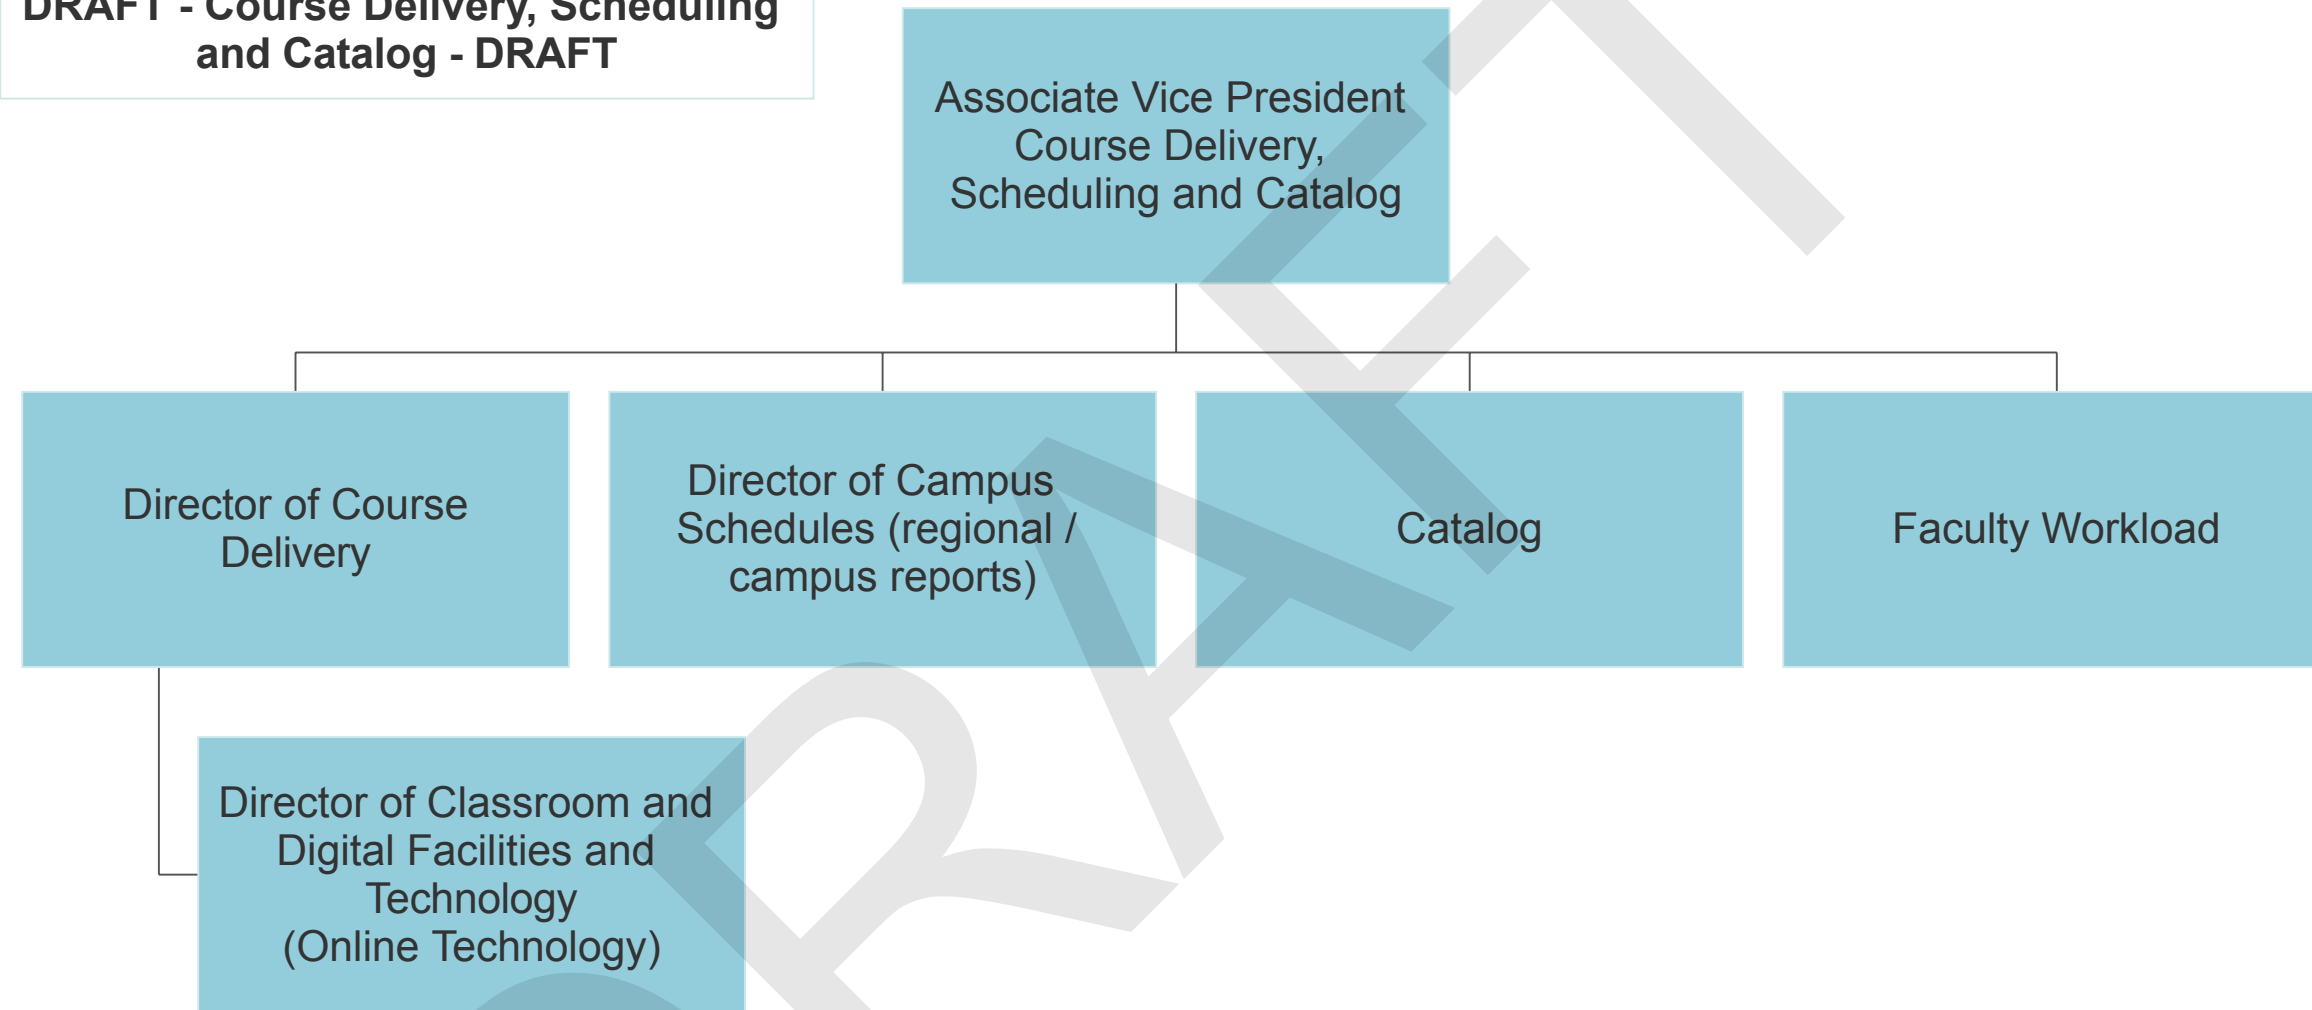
DRAFT - Course Delivery, Scheduling and Catalog - DRAFT

Associate Vice President Course Delivery, Scheduling and Catalog

Director of Course Delivery

Director of Campus Schedules (regional / campus reports)

Catalog

Faculty Workload

Director of Classroom and Digital Facilities and Technology (Online Technology)

DRAFT